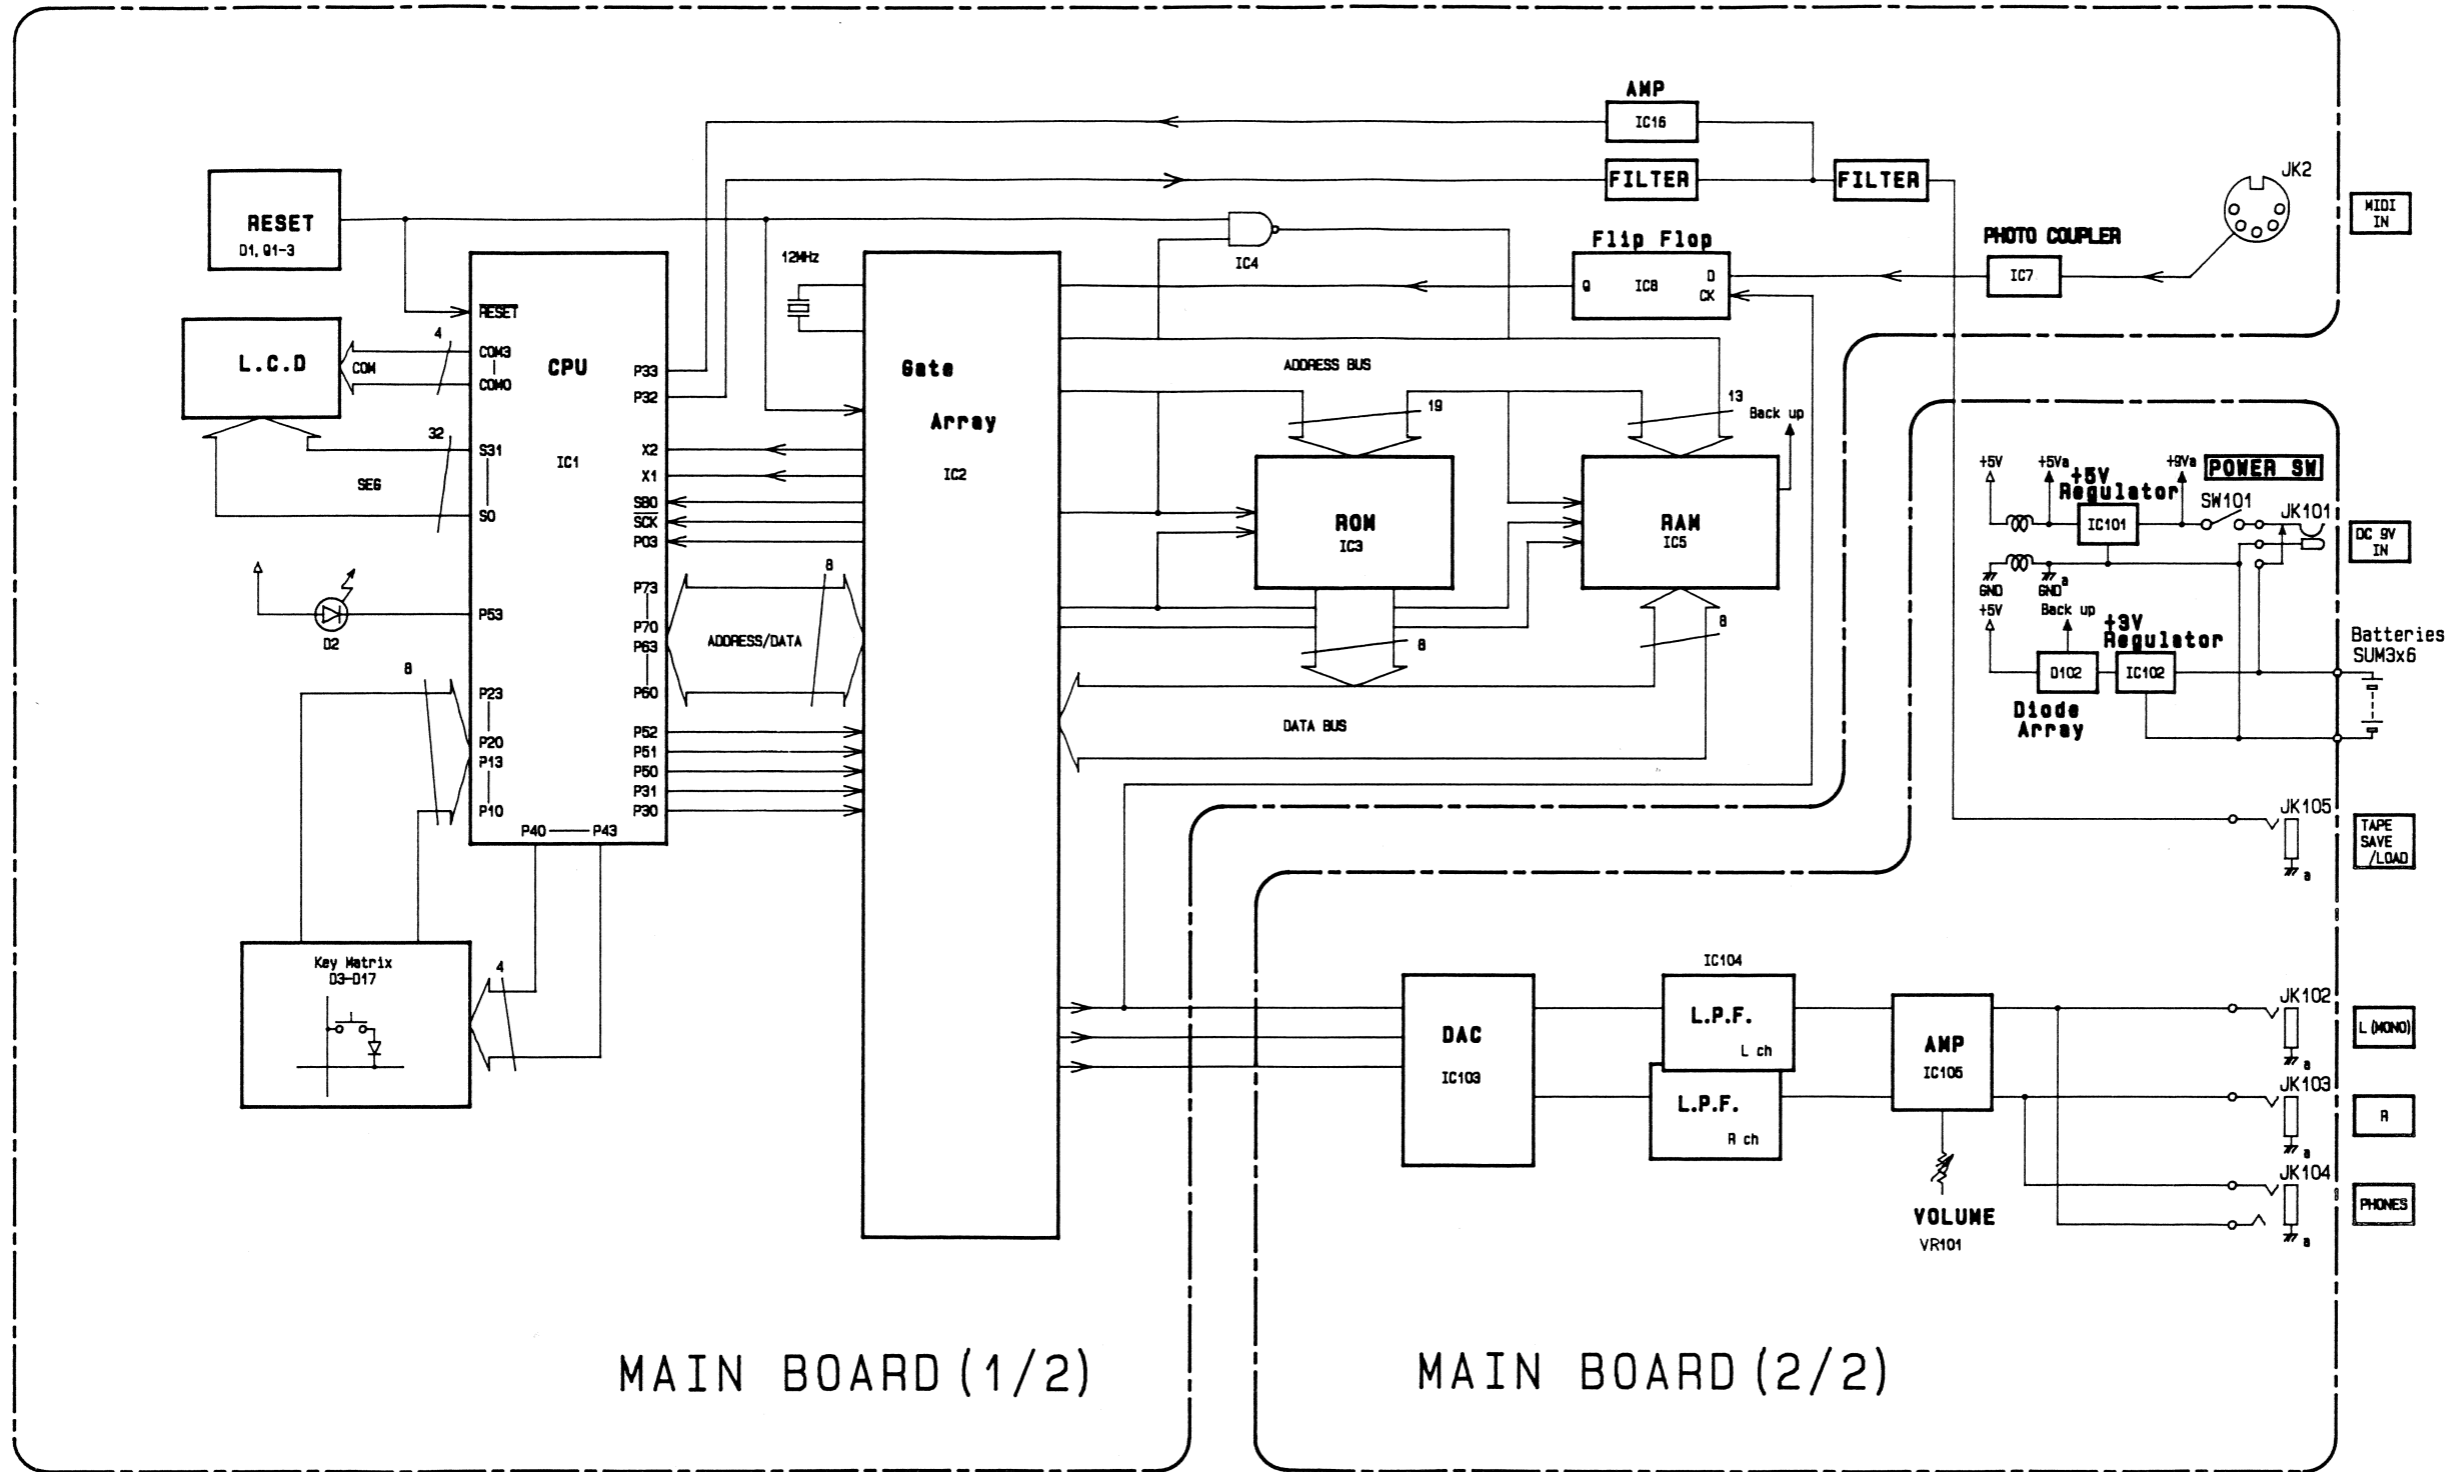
AMP
IC16
FILTER
FILTER
RESET
D1, Q1-3
IC4
Flip Flop
PHOTO COUPLER
JK2
MIDI IN
12MHz
Q
IC8
D
CK
IC7
RESET
L.C.D
4
COM3
COM0
COM
CPU
P33
P32
Gate
Array
IC2
ADDRESS BUS
19
13
Back up
32
S31
SEG
S0
IC1
X2
X1
SB0
SCK
P03
ROM
IC3
RAM
IC5
+5V
+5Va
+5V Regulator
+9Va
POWER SW
SW101
JK101
IC101
DC 9V IN
GND
GND
a
+5V
Back up
+3V Regulator
D102
IC102
Diode Array
Batteries SUM3x6
P53
D2
8
P73
P70
P63
P60
ADDRESS/DATA
8
8
8
P23
P20
P13
P10
P40 — P43
P52
P51
P50
P31
P30
DATA BUS
JK105
TAPE SAVE /LOAD
a
Key Matrix
D3-D17
4
DAC
IC103
IC104
L.P.F.
L ch
L.P.F.
R ch
AMP
IC105
JK102
L (MONO)
a
JK103
R
a
JK104
PHONES
a
VOLUME
VR101
MAIN BOARD (1/2)
MAIN BOARD (2/2)